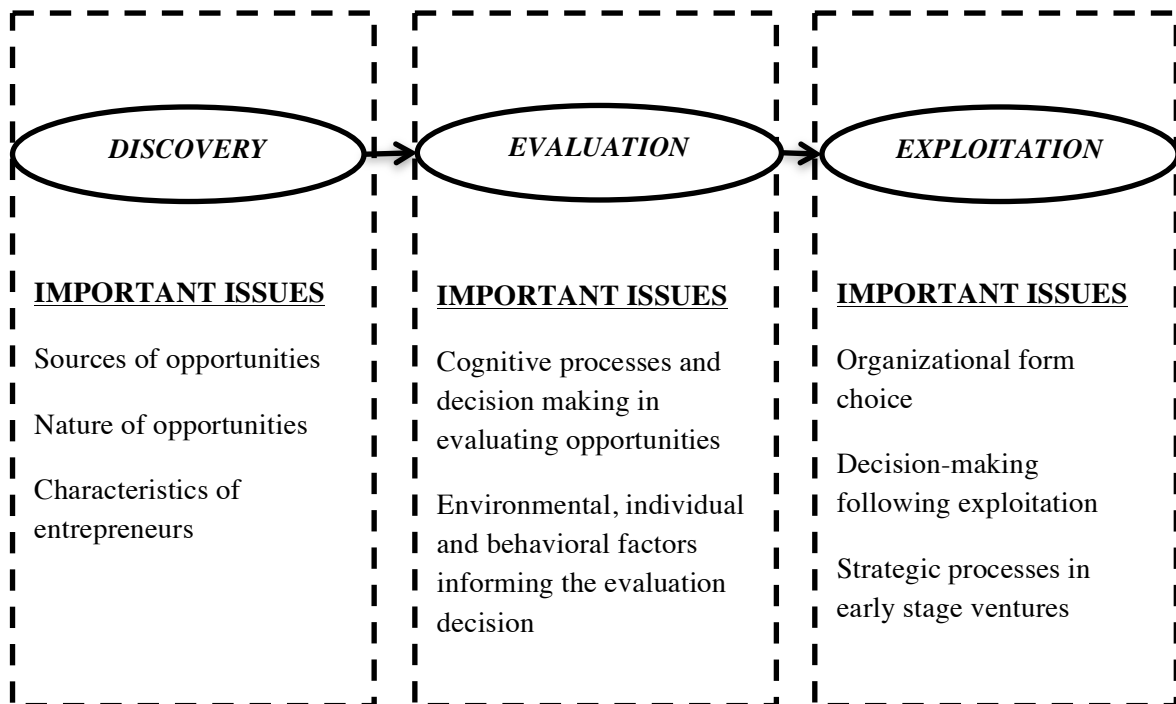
DISCOVERY

IMPORTANT ISSUES

Sources of opportunities

Nature of opportunities

Characteristics of entrepreneurs

EVALUATION

IMPORTANT ISSUES

Cognitive processes and decision making in evaluating opportunities

Environmental, individual and behavioral factors informing the evaluation decision

EXPLOITATION

IMPORTANT ISSUES

Organizational form choice

Decision-making following exploitation

Strategic processes in early stage ventures